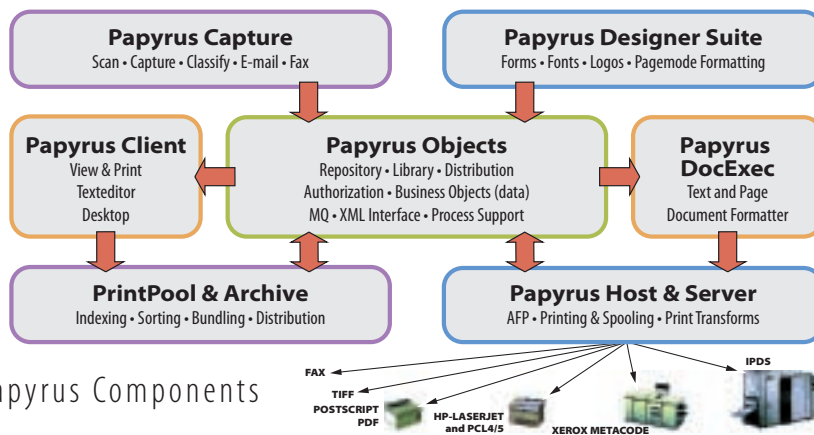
Papyrus Capture
Scan • Capture • Classify • E-mail • Fax

Papyrus Designer Suite
Forms • Fonts • Logos • Pagemode Formatting

Papyrus Client
View & Print
Texteditor
Desktop

Papyrus Objects
Repository • Library • Distribution
Authorization • Business Objects (data)
MQ • XML Interface • Process Support

Papyrus DocExec
Text and Page
Document Formatter

PrintPool & Archive
Indexing • Sorting • Bundling • Distribution

Papyrus Host & Server
AFP • Printing & Spooling • Print Transforms

apyrus Components

FAX
TIFF
POSTSCRIPT
PDF
HP-LASERJET and PCL4/5
XEROX METACODE
IPDS